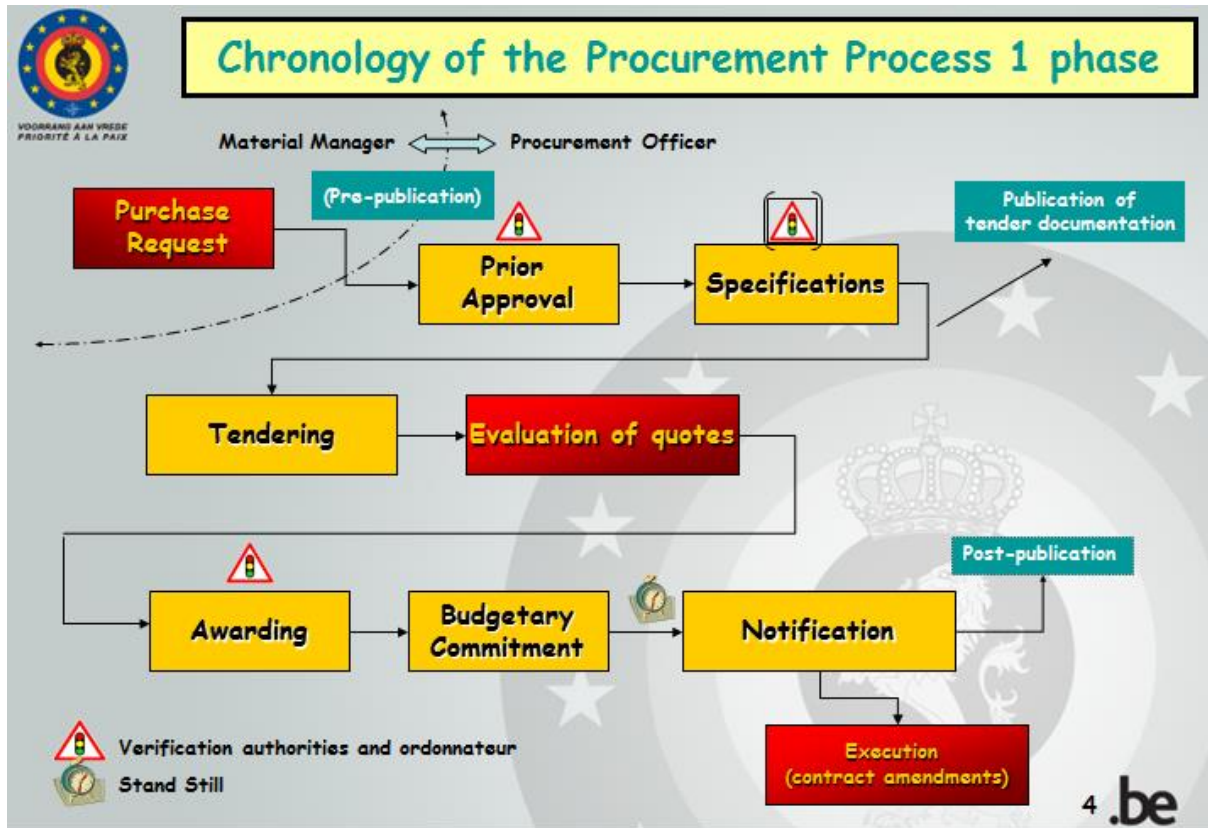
VOORRANG AAN VREDE
PRIORITÉ À LA PAIX

Chronology of the Procurement Process 1 phase

Material Manager Procurement Officer

(Pre-publication)

Purchase Request

Prior Approval

Specifications

Publication of tender documentation

Tendering

Evaluation of quotes

Awarding

Budgetary Commitment

Notification

Post-publication

Execution (contract amendments)

Verification authorities and ordonnateur

Stand Still

4 .be